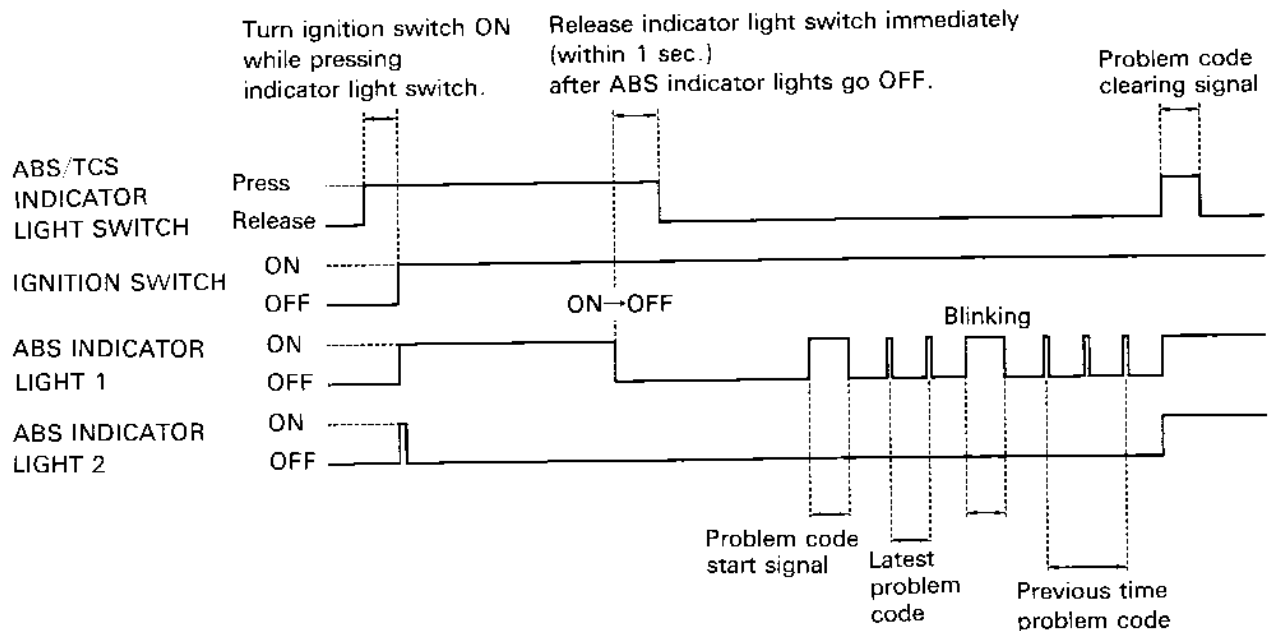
Turn ignition switch ON while pressing indicator light switch.

Release indicator light switch immediately (within 1 sec.) after ABS indicator lights go OFF.

Problem code clearing signal

ABS/TCS INDICATOR LIGHT SWITCH

Press

Release

IGNITION SWITCH

ON

OFF

ON→OFF

Blinking

ABS INDICATOR LIGHT 1

ON

OFF

ABS INDICATOR LIGHT 2

ON

OFF

Problem code start signal

Latest problem code

Previous time problem code